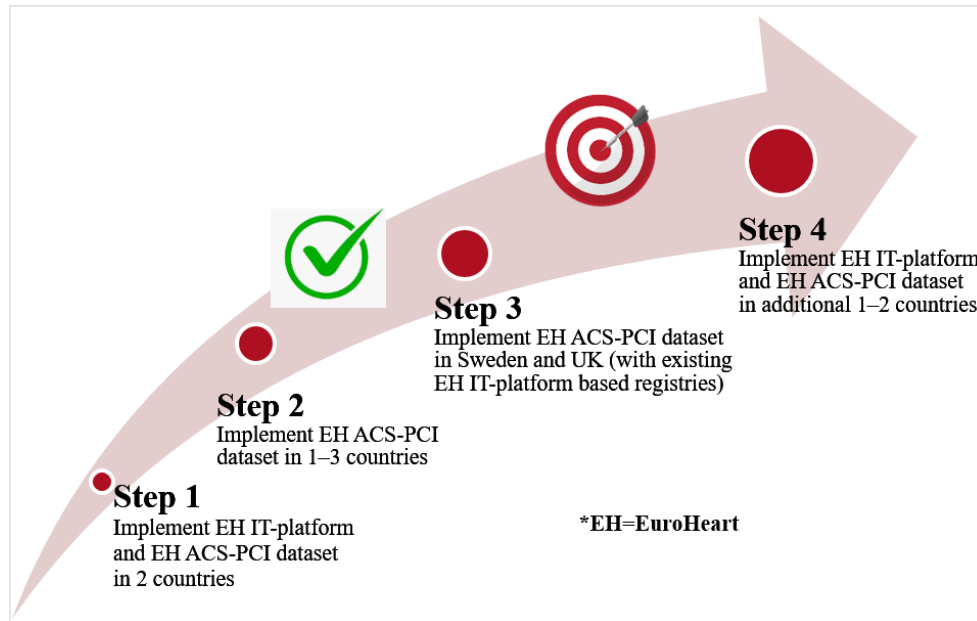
Step 4
Implement EH IT-platform and EH ACS-PCI dataset in additional 1–2 countries

Step 3
Implement EH ACS-PCI dataset in Sweden and UK (with existing EH IT-platform based registries)

Step 2
Implement EH ACS-PCI dataset in 1–3 countries

Step 1
Implement EH IT-platform and EH ACS-PCI dataset in 2 countries

*EH=EuroHeart